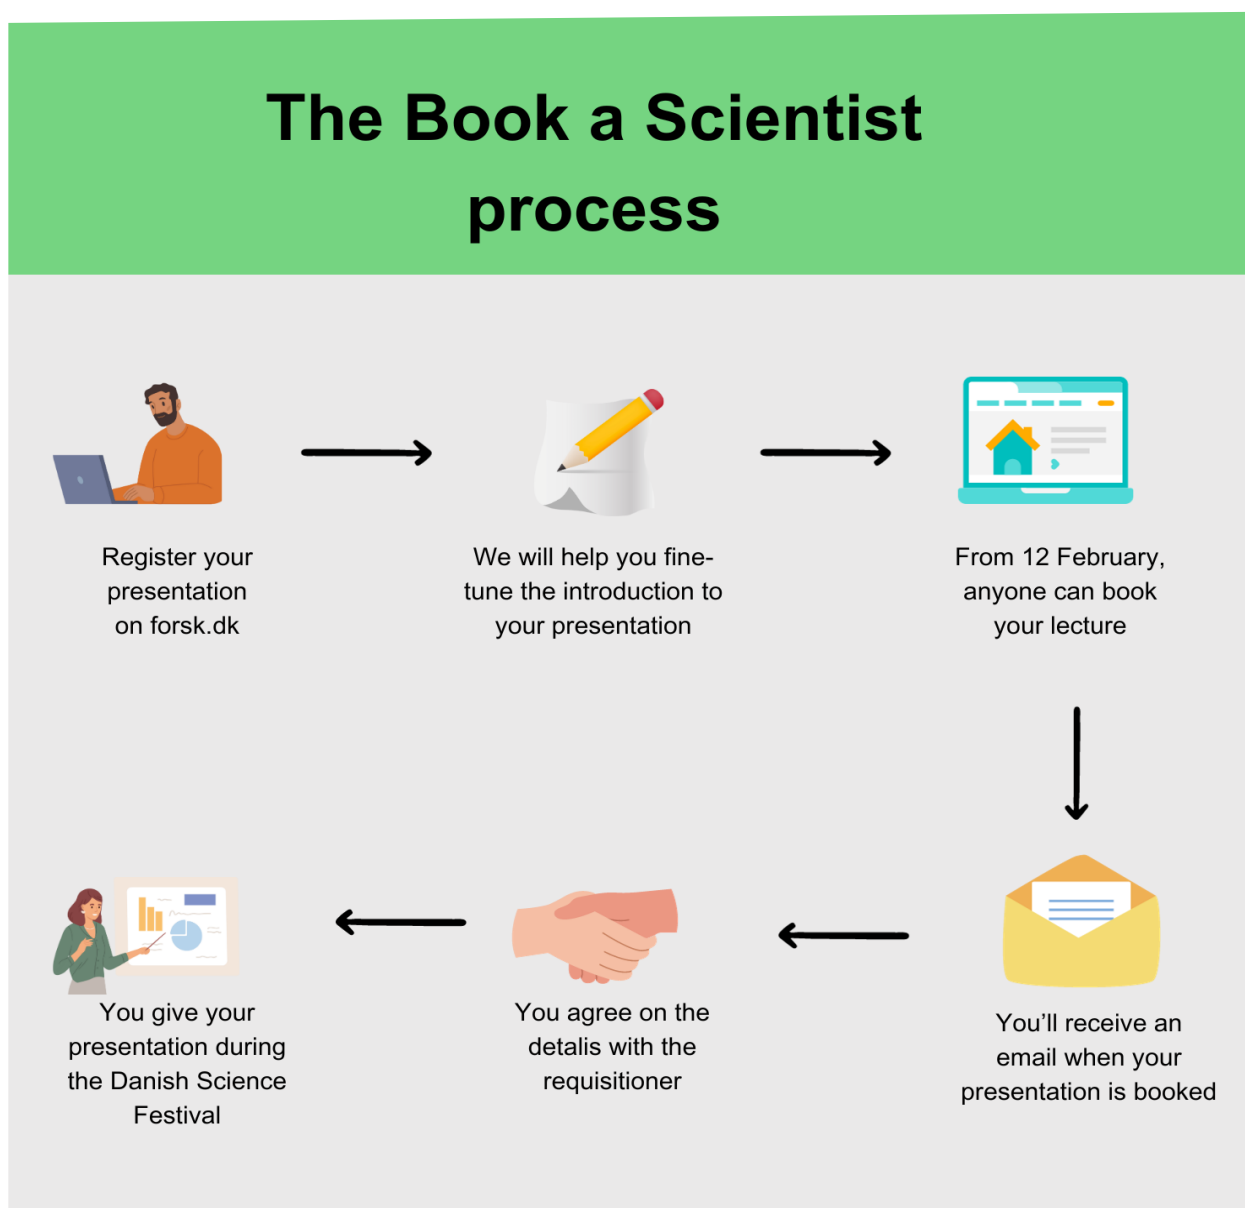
The Book a Scientist process

Register your presentation on forsk.dk

We will help you fine-tune the introduction to your presentation

From 12 February, anyone can book your lecture

You'll receive an email when your presentation is booked

You agree on the detalis with the requisitioner

You give your presentation during the Danish Science Festival